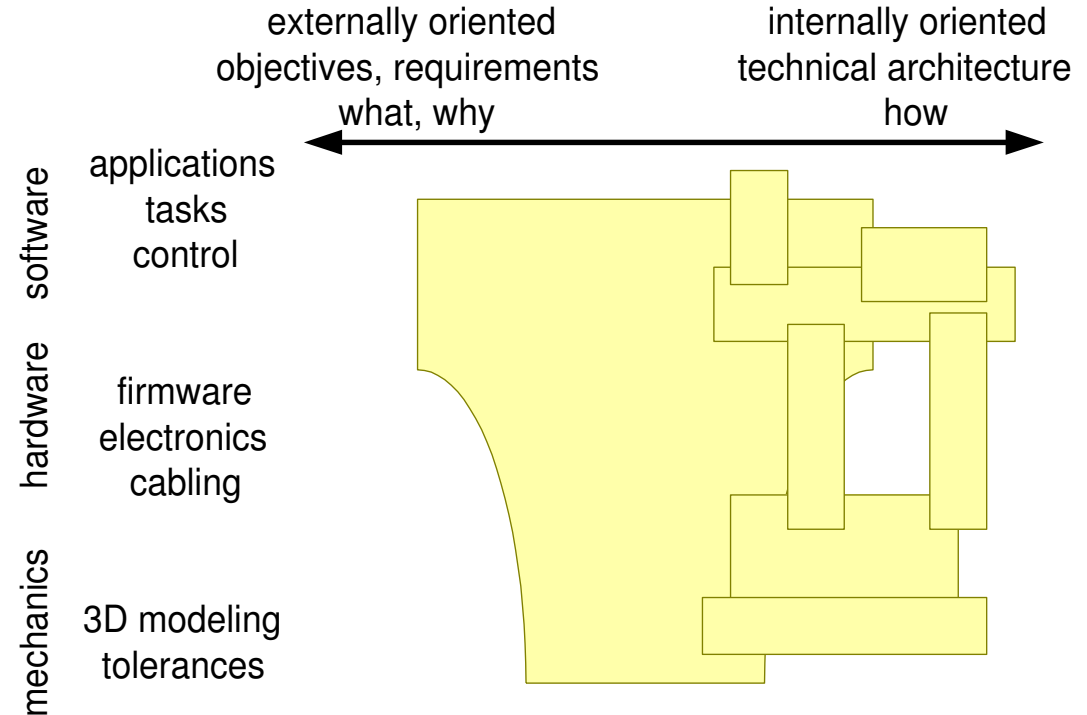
externally oriented
objectives, requirements
what, why

internally oriented
technical architecture
how

software
applications
tasks
control

hardware
firmware
electronics
cabling

mechanics
3D modeling
tolerances